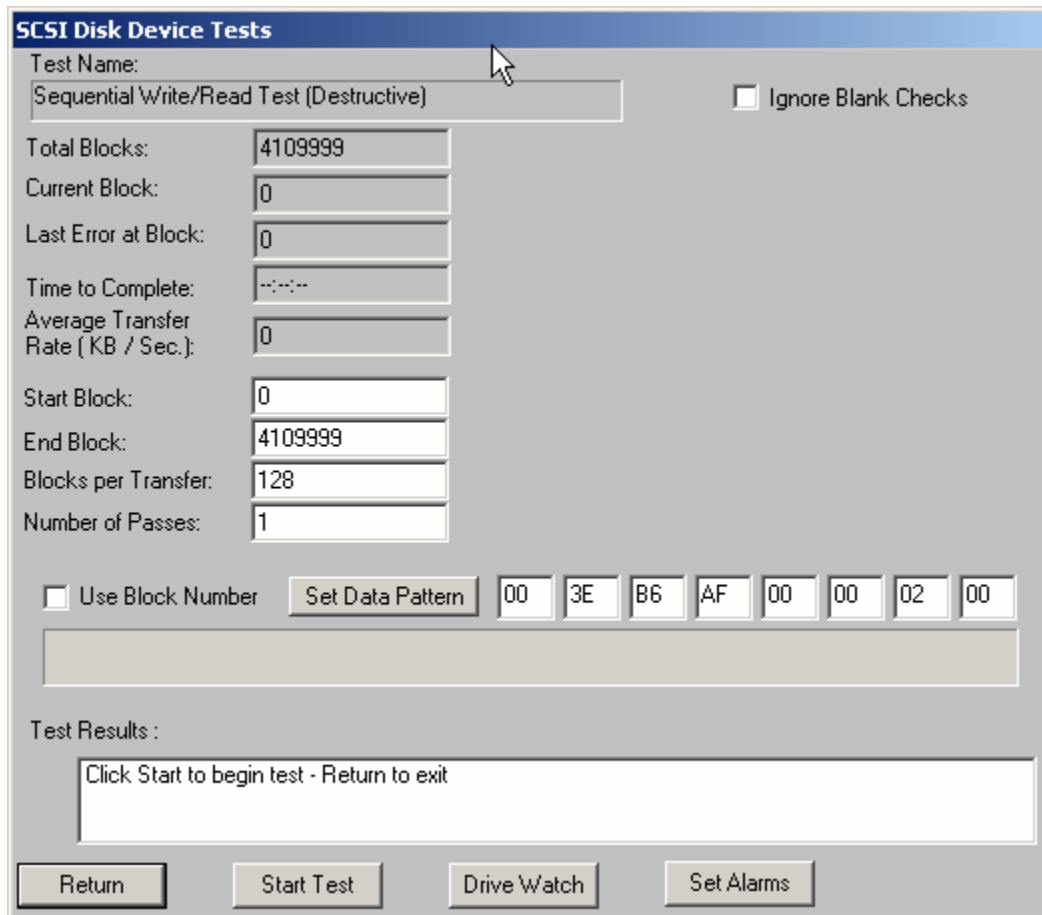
SCSI Disk Device Tests

Test Name:

Sequential Write/Read Test (Destructive)

Ignore Blank Checks

Total Blocks: 4109999

Current Block: 0

Last Error at Block: 0

Time to Complete: --:--:--

Average Transfer Rate ( KB / Sec.): 0

Start Block: 0

End Block: 4109999

Blocks per Transfer: 128

Number of Passes: 1

Use Block Number

Set Data Pattern

00 3E B6 AF 00 00 02 00

Test Results :

Click Start to begin test - Return to exit

Return

Start Test

Drive Watch

Set Alarms